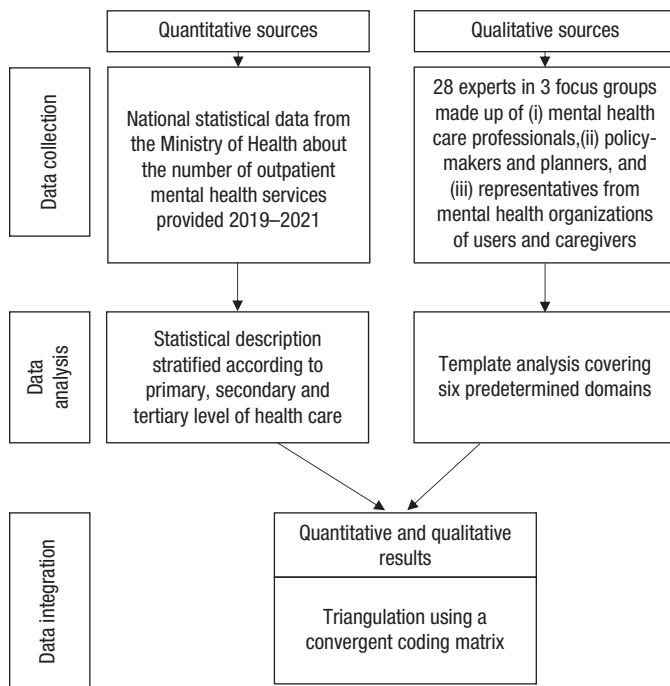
Quantitative sources

Qualitative sources

Data collection

National statistical data from the Ministry of Health about the number of outpatient mental health services provided 2019–2021

28 experts in 3 focus groups made up of (i) mental health care professionals,(ii) policymakers and planners, and (iii) representatives from mental health organizations of users and caregivers

Data analysis

Statistical description stratified according to primary, secondary and tertiary level of health care

Template analysis covering six predetermined domains

Data integration

Quantitative and qualitative results

Triangulation using a convergent coding matrix